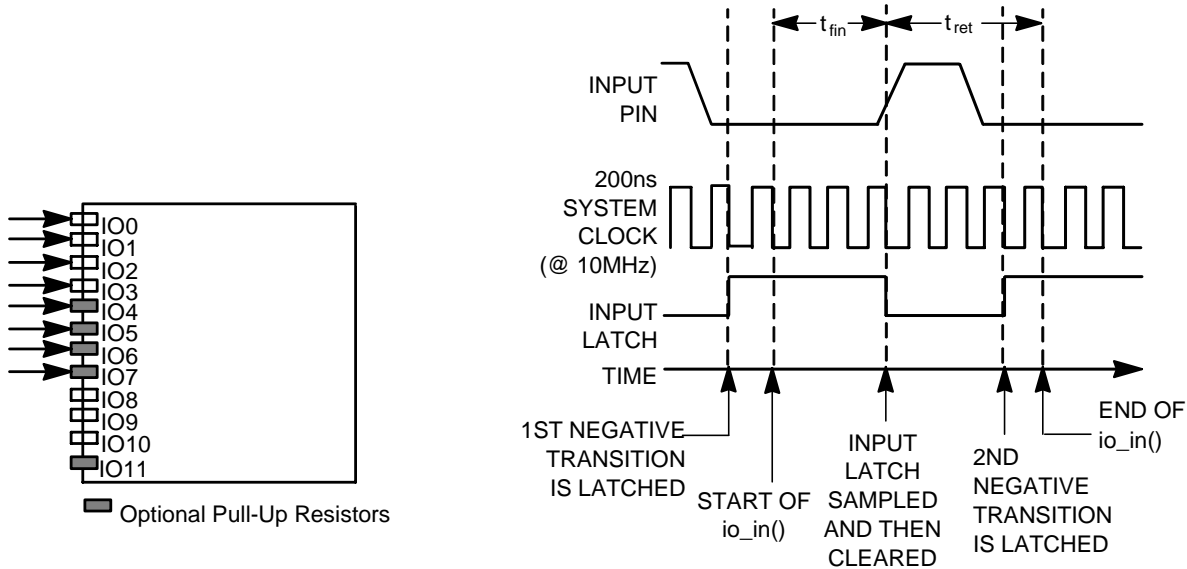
IO0
IO1
IO2
IO3
IO4
IO5
IO6
IO7
IO8
IO9
IO10
IO11

Optional Pull-Up Resistors

$t_{fin}$
$t_{ret}$

INPUT PIN

200ns SYSTEM CLOCK (@ 10MHz)

INPUT LATCH

TIME

1ST NEGATIVE TRANSITION IS LATCHED

START OF io_in()

INPUT LATCH SAMPLED AND THEN CLEARED

2ND NEGATIVE TRANSITION IS LATCHED

END OF io_in()